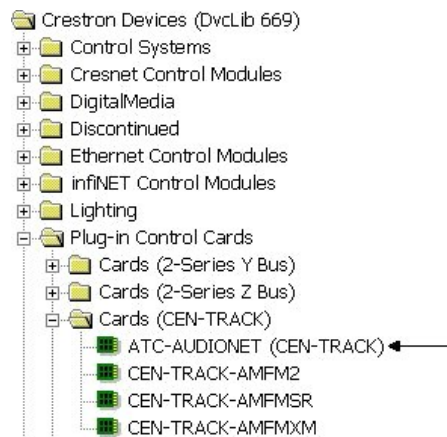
Crestron Devices (DvcLib 669)
Control Systems
Cresnet Control Modules
DigitalMedia
Discontinued
Ethernet Control Modules
infiNET Control Modules
Lighting
Plug-in Control Cards
Cards (2-Series Y Bus)
Cards (2-Series Z Bus)
Cards (CEN-TRACK)
ATC-AUDIONET (CEN-TRACK)
CEN-TRACK-AMFM2
CEN-TRACK-AMFMSR
CEN-TRACK-AMFMXM